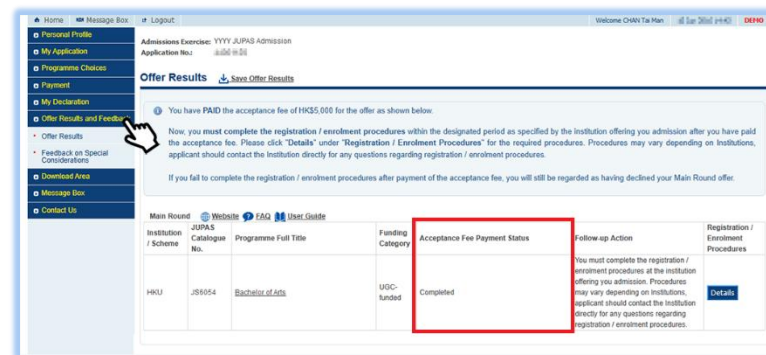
Home Message Box Logout Welcome CHAN Tai Man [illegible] DEMO

Personal Profile
My Application
Programme Choices
Payment
My Declaration
Offer Results and Feedback
Offer Results
Feedback on Special Considerations
Download Area
Message Box
Contact Us

Admissions Exercise: YYYY JUPAS Admission
Application No.: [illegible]

Offer Results Save Offer Results

You have PAID the acceptance fee of HK$5,000 for the offer as shown below.

Now, you must complete the registration / enrolment procedures within the designated period as specified by the institution offering you admission after you have paid the acceptance fee. Please click "Details" under "Registration / Enrolment Procedures" for the required procedures. Procedures may vary depending on Institutions, applicant should contact the Institution directly for any questions regarding registration / enrolment procedures.

If you fail to complete the registration / enrolment procedures after payment of the acceptance fee, you will still be regarded as having declined your Main Round offer.

Main Round Website FAQ User Guide

| Institution / Scheme | JUPAS Catalogue No. | Programme Full Title | Funding Category | Acceptance Fee Payment Status | Follow-up Action | Registration / Enrolment Procedures |
|---|---|---|---|---|---|---|
| HKU | JS6054 | Bachelor of Arts | UGC-funded | Completed | You must complete the registration / enrolment procedures at the institution offering you admission. Procedures may vary depending on Institutions, applicant should contact the Institution directly for any questions regarding registration / enrolment procedures. | Details |